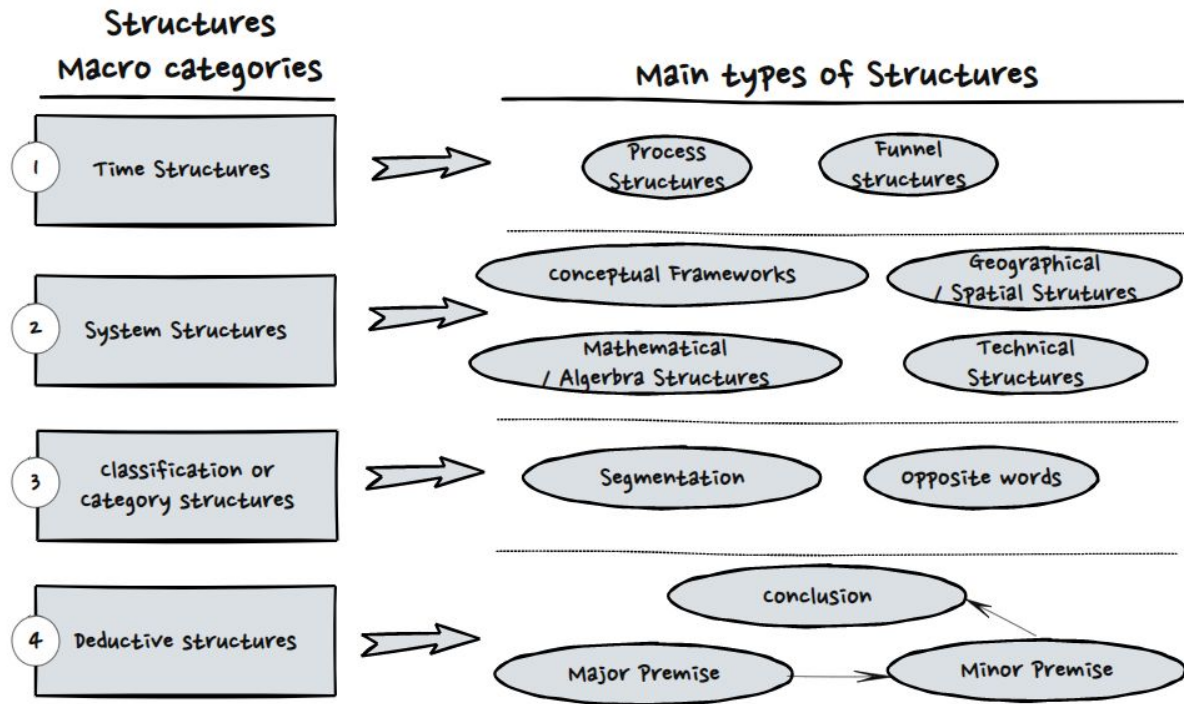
Structures
Macro categories

Main types of Structures

1 Time Structures

Process Structures

Funnel structures

2 System Structures

conceptual Frameworks

Geographical / Spatial Strutures

Mathematical / Algerbra Structures

Technical Structures

3 classification or category structures

Segmentation

opposite words

4 Deductive structures

conclusion

Major Premise

Minor Premise